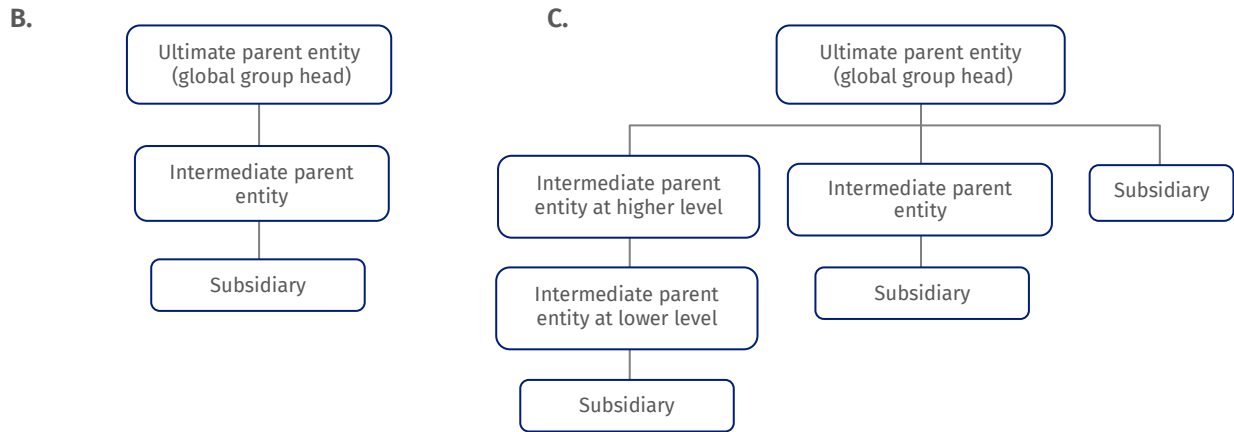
B.

Ultimate parent entity (global group head)

Intermediate parent entity

Subsidiary

C.

Ultimate parent entity (global group head)

Intermediate parent entity at higher level

Intermediate parent entity at lower level

Subsidiary

Intermediate parent entity

Subsidiary

Subsidiary